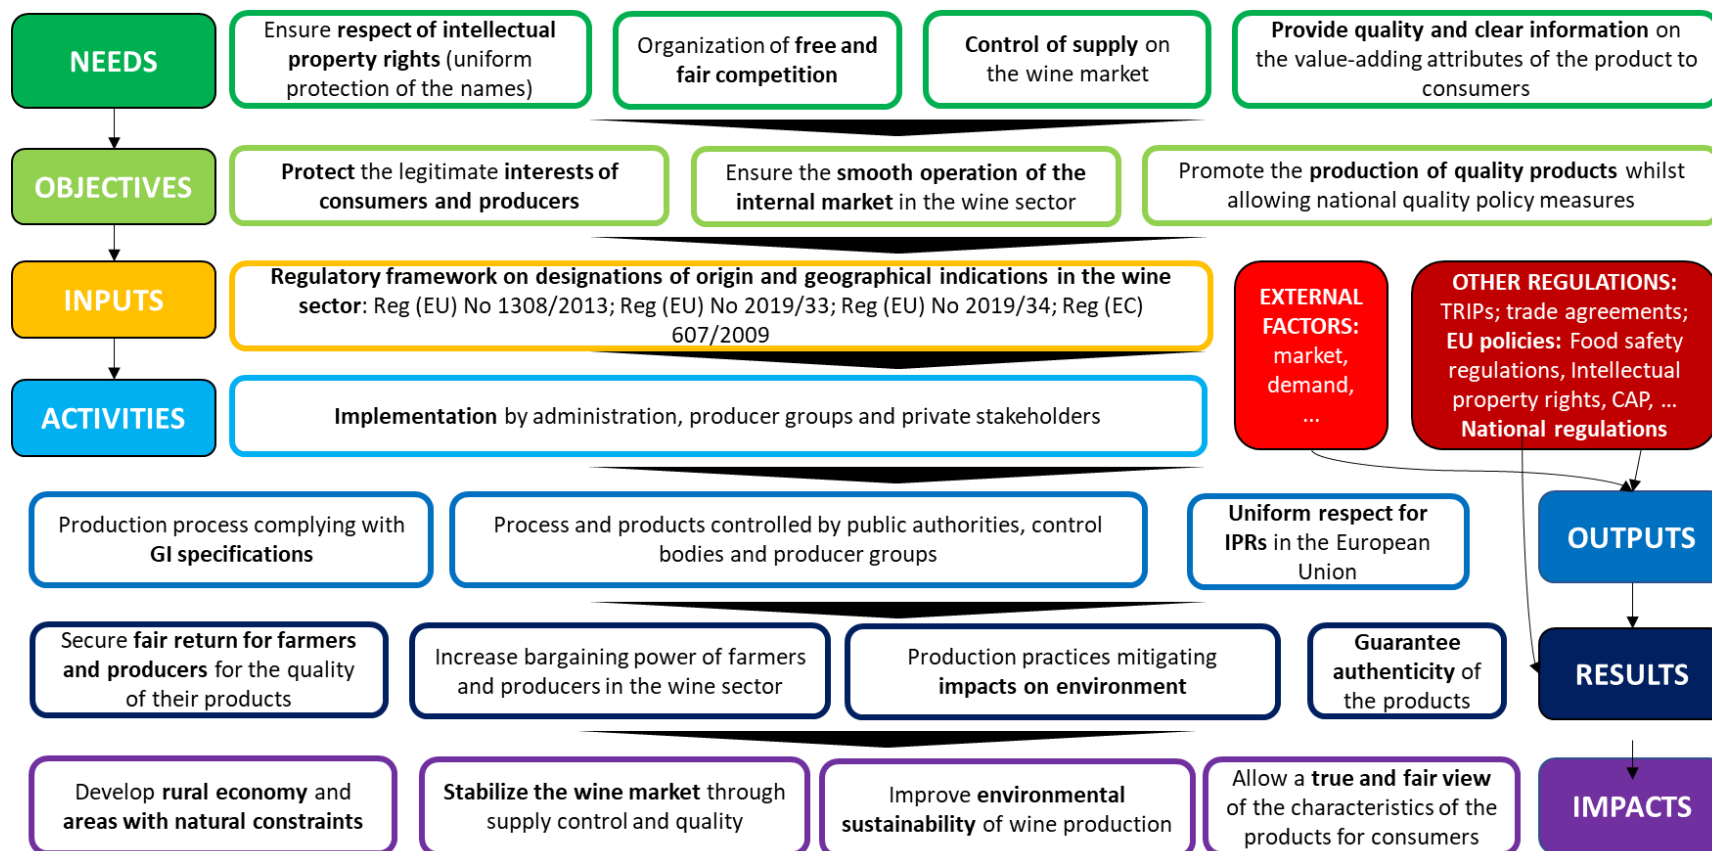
NEEDS

Ensure respect of intellectual property rights (uniform protection of the names)

Organization of free and fair competition

Control of supply on the wine market

Provide quality and clear information on the value-adding attributes of the product to consumers

OBJECTIVES

Protect the legitimate interests of consumers and producers

Ensure the smooth operation of the internal market in the wine sector

Promote the production of quality products whilst allowing national quality policy measures

INPUTS

Regulatory framework on designations of origin and geographical indications in the wine sector: Reg (EU) No 1308/2013; Reg (EU) No 2019/33; Reg (EU) No 2019/34; Reg (EC) 607/2009

EXTERNAL FACTORS: market, demand, ...

OTHER REGULATIONS: TRIPs; trade agreements; EU policies: Food safety regulations, Intellectual property rights, CAP, ... National regulations

ACTIVITIES

Implementation by administration, producer groups and private stakeholders

Production process complying with GI specifications

Process and products controlled by public authorities, control bodies and producer groups

Uniform respect for IPRs in the European Union

OUTPUTS

Secure fair return for farmers and producers for the quality of their products

Increase bargaining power of farmers and producers in the wine sector

Production practices mitigating impacts on environment

Guarantee authenticity of the products

RESULTS

Develop rural economy and areas with natural constraints

Stabilize the wine market through supply control and quality

Improve environmental sustainability of wine production

Allow a true and fair view of the characteristics of the products for consumers

IMPACTS